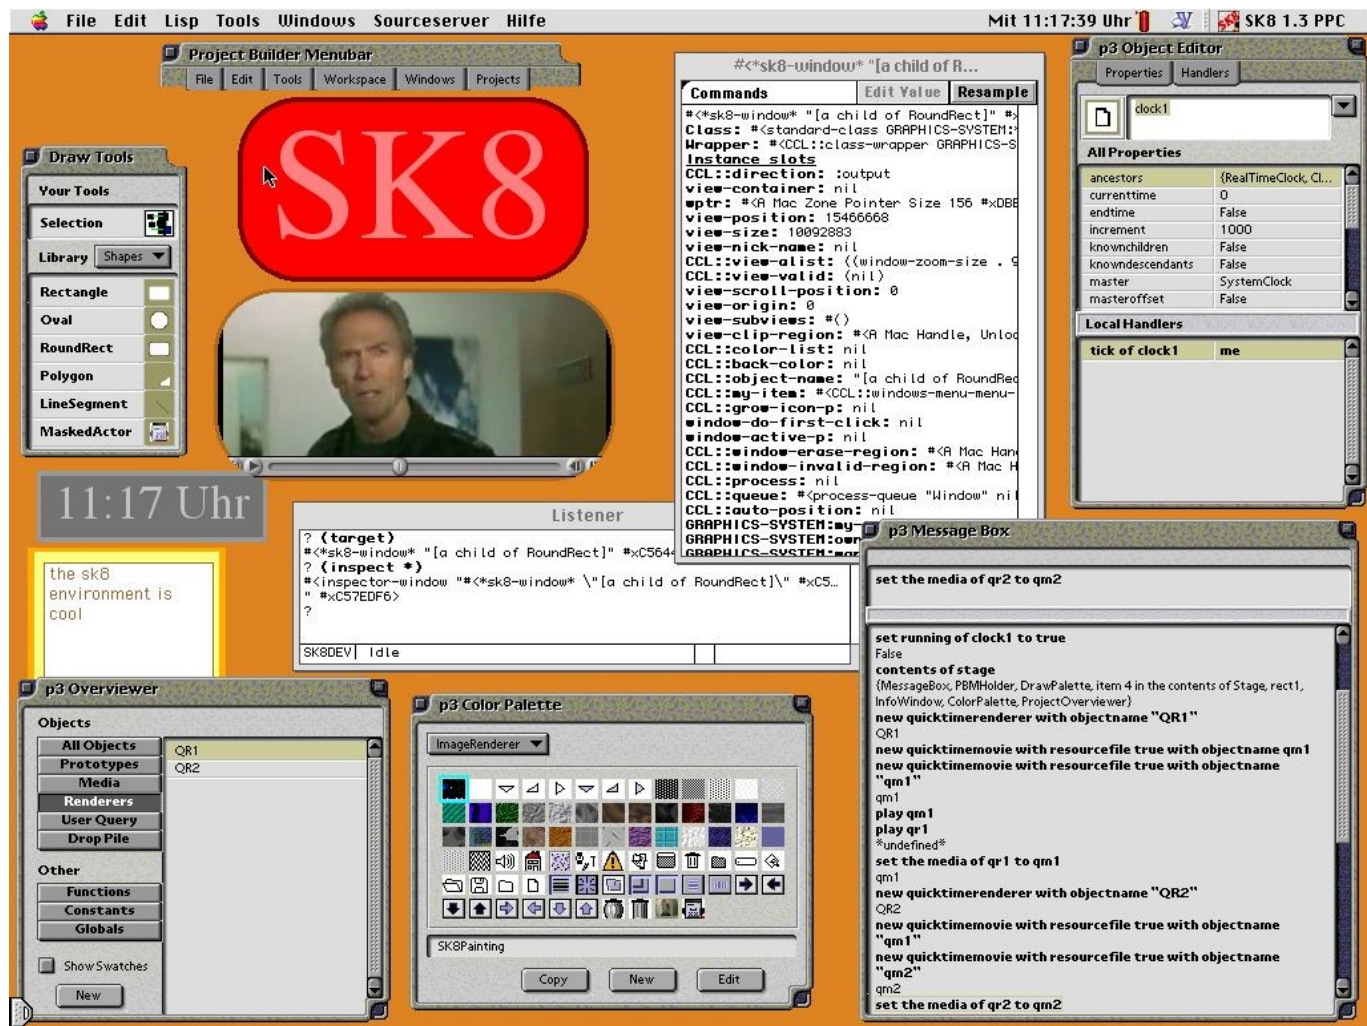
File Edit Lisp Tools Windows Sourceserver Hilfe
Mit 11:17:39 Uhr
SK8 1.3 PPC

Project Builder Menubar
File Edit Tools Workspace Windows Projects

SK8

Draw Tools
Your Tools
Selection
Library Shapes
Rectangle
Oval
RoundRect
Polygon
LineSegment
MaskedActor

11:17 Uhr

the sk8 environment is cool

#<*sk8-window* "[a child of R...
Commands Edit Value Resample
#<*sk8-window* "[a child of RoundRect]" #
Class: #<standard-class GRAPHICS-SYSTEM:
Wrapper: #<CCL::class-wrapper GRAPHICS-S
Instance slots
CCL::direction: :output
view-container: nil
wptr: #<A Mac Zone Pointer Size 156 #xDBE
view-position: 15466668
view-size: 10092883
view-nick-name: nil
CCL::view-alist: ((window-zoom-size . 9
CCL::view-valid: (nil)
view-scroll-position: 0
view-origin: 0
view-subviews: #()
view-clip-region: #<A Mac Handle, Unloc
CCL::color-list: nil
CCL::back-color: nil
CCL::object-name: "[a child of RoundRec
CCL::my-item: #<CCL::windows-menu-menu-
CCL::grow-icon-p: nil
window-do-first-click: nil
window-active-p: nil
CCL::window-erase-region: #<A Mac Han
CCL::window-invalid-region: #<A Mac H
CCL::process: nil
CCL::queue: #<process-queue "Window" ni
CCL::auto-position: nil
GRAPHICS-SYSTEM:my-
GRAPHICS-SYSTEM:own
GRAPHICS-SYSTEM:mar

p3 Object Editor
Properties Handlers
clock1
All Properties
| ancestors | {RealTimeClock, Cl... |
|---|---|
| currenttime | 0 |
| endtime | False |
| increment | 1000 |
| knownchildren | False |
| knowndescendants | False |
| master | SystemClock |
| masteroffset | False |
Local Handlers
tick of clock1 me

Listener
? (target)
#<*sk8-window* "[a child of RoundRect]" #xC564
? (inspect *)
#<inspector-window "#<*sk8-window* \"[a child of RoundRect]\" #xC5...
" #xC57EDF6>
?
SK8DEV Idle

p3 Message Box
set the media of qr2 to qm2
set running of clock1 to true
False
contents of stage
{MessageBox, PBMHolder, DrawPalette, item 4 in the contents of Stage, rect1, InfoWindow, ColorPalette, ProjectOverviewer}
new quicktimerenderer with objectname "QR1"
QR1
new quicktimemovie with resourcefile true with objectname qm1
new quicktimemovie with resourcefile true with objectname "qm1"
qm1
play qm1
play qr1
*undefined*
set the media of qr1 to qm1
qm1
new quicktimerenderer with objectname "QR2"
QR2
new quicktimemovie with resourcefile true with objectname "qm1"
new quicktimemovie with resourcefile true with objectname "qm2"
qm2
set the media of qr2 to qm2

p3 Overviewer
Objects
All Objects
Prototypes
Media
Renderers
User Query
Drop Pile
Other
Functions
Constants
Globals
Show Swatches
New
QR1
QR2

p3 Color Palette
ImageRenderer
SK8Painting
Copy New Edit